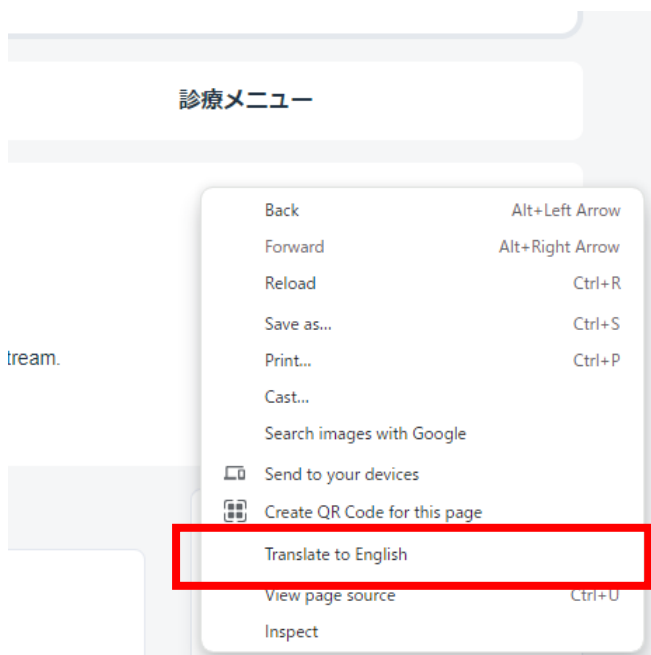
診療メニュー

tream.

Back Alt+Left Arrow
Forward Alt+Right Arrow
Reload Ctrl+R
Save as... Ctrl+S
Print... Ctrl+P
Cast...
Search images with Google
Send to your devices
Create QR Code for this page
Translate to English
View page source Ctrl+U
Inspect